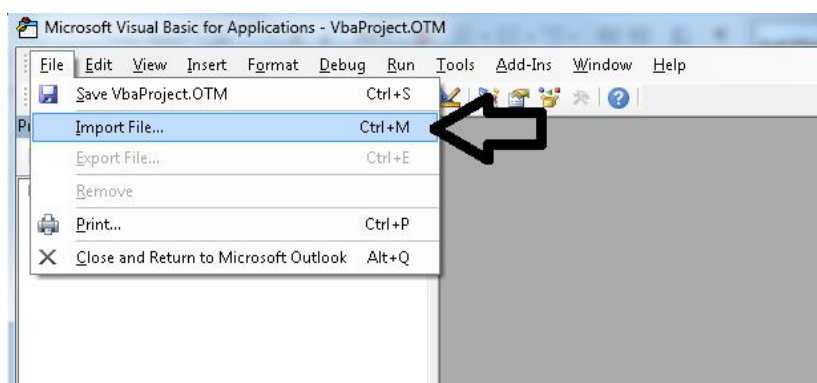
Microsoft Visual Basic for Applications - VbaProject.OTM

File Edit View Insert Format Debug Run Tools Add-Ins Window Help

Save VbaProject.OTM Ctrl+S
Import File... Ctrl+M
Export File... Ctrl+E
Remove
Print... Ctrl+P
Close and Return to Microsoft Outlook Alt+Q